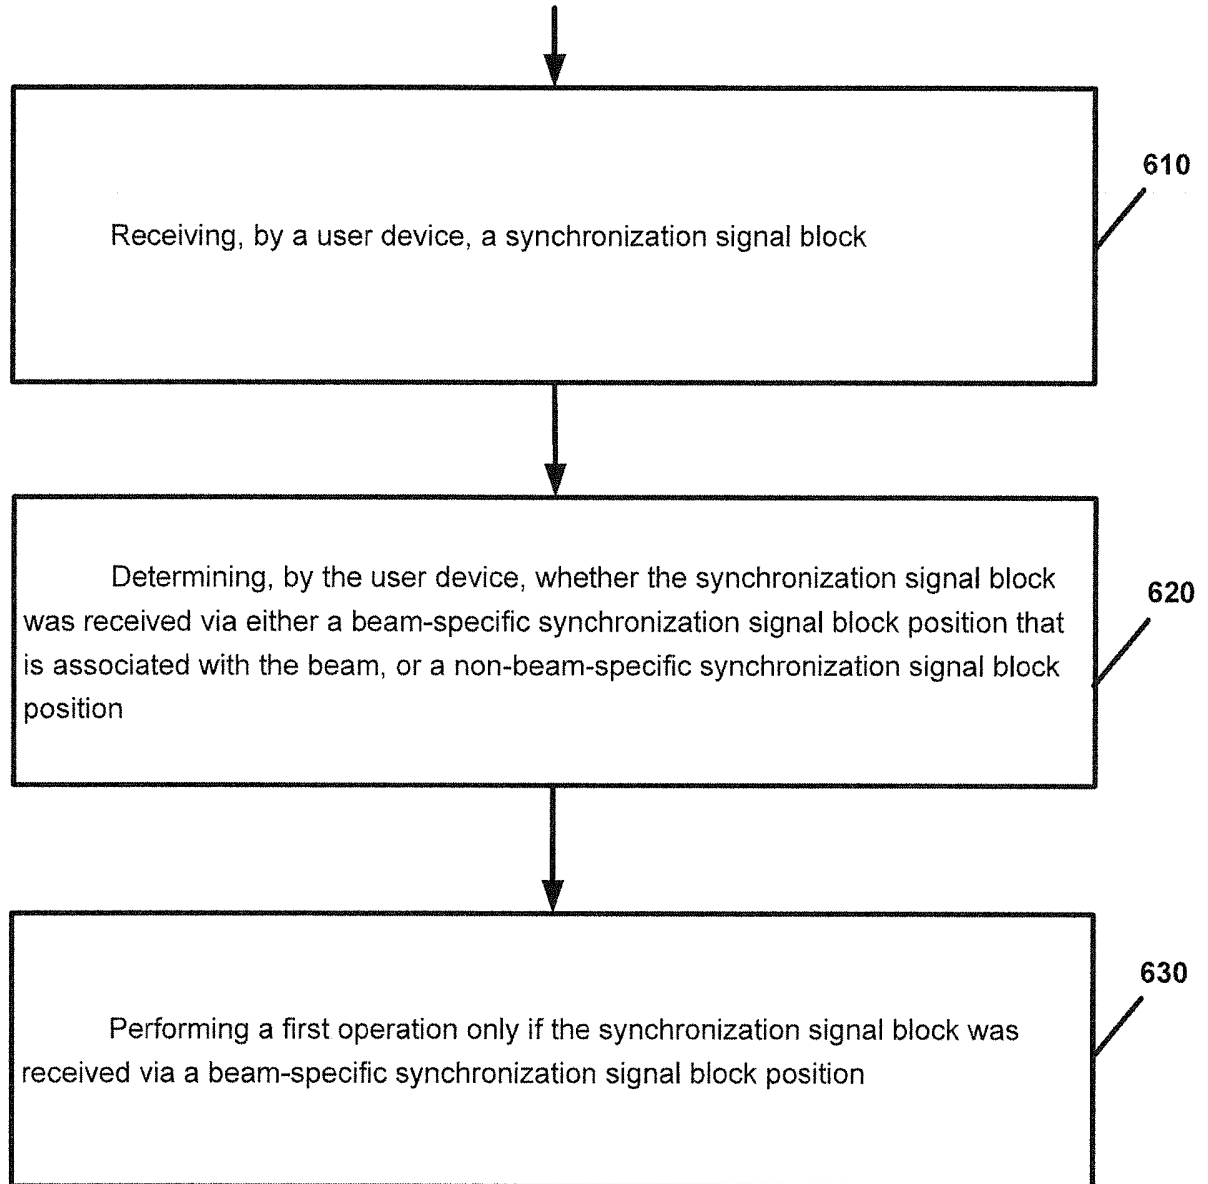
610

Receiving, by a user device, a synchronization signal block

620

Determining, by the user device, whether the synchronization signal block was received via either a beam-specific synchronization signal block position that is associated with the beam, or a non-beam-specific synchronization signal block position

630

Performing a first operation only if the synchronization signal block was received via a beam-specific synchronization signal block position